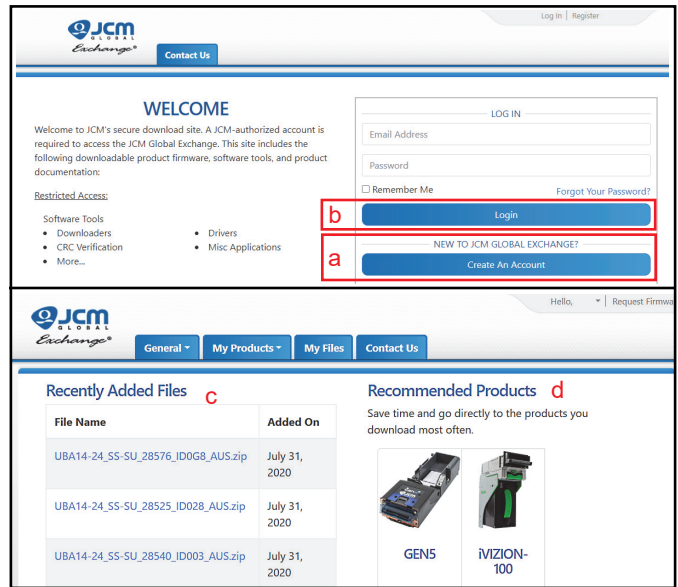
JCM GLOBAL Exchange®

Log In | Register

Contact Us

WELCOME

Welcome to JCM's secure download site. A JCM-authorized account is required to access the JCM Global Exchange. This site includes the following downloadable product firmware, software tools, and product documentation:

Restricted Access:

Software Tools

- Downloaders
- CRC Verification
- More...
- Drivers
- Misc Applications

LOG IN

Email Address

Password

Remember Me

Forgot Your Password?

b

Login

NEW TO JCM GLOBAL EXCHANGE?

a

Create An Account

JCM GLOBAL Exchange®

Hello, | Request Firmwa

General ▾ My Products ▾ My Files Contact Us

Recently Added Files c

| File Name | Added On |
|---|---|
| UBA14-24_SS-SU_28576_ID0G8_AUS.zip | July 31, 2020 |
| UBA14-24_SS-SU_28525_ID028_AUS.zip | July 31, 2020 |
| UBA14-24_SS-SU_28540_ID003_AUS.zip | July 31, 2020 |

Recommended Products d

Save time and go directly to the products you download most often.

GEN5

iVIZION-100